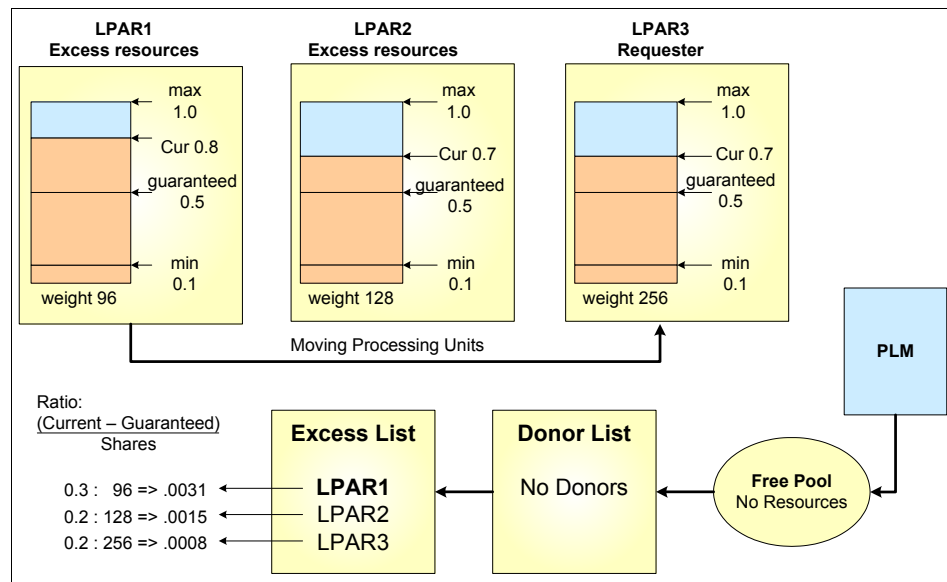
LPAR1
Excess resources

max
1.0

Cur 0.8

guaranteed
0.5

min
0.1

weight 96

LPAR2
Excess resources

max
1.0

Cur 0.7

guaranteed
0.5

min
0.1

weight 128

LPAR3
Requester

max
1.0

Cur 0.7

guaranteed
0.5

min
0.1

weight 256

Moving Processing Units

PLM

Ratio:
(Current – Guaranteed)
Shares

0.3 : 96 => .0031
0.2 : 128 => .0015
0.2 : 256 => .0008

Excess List

LPAR1
LPAR2
LPAR3

Donor List

No Donors

Free Pool
No Resources